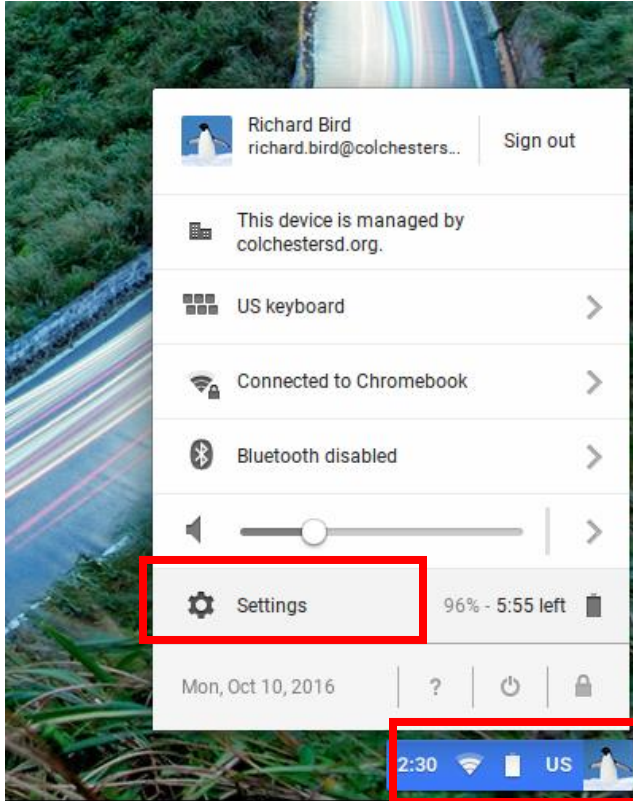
Richard Bird
richard.bird@colchesters...

Sign out

This device is managed by colchestersd.org.

US keyboard

Connected to Chromebook

Bluetooth disabled

Settings

96% - 5:55 left

Mon, Oct 10, 2016

?

2:30 US